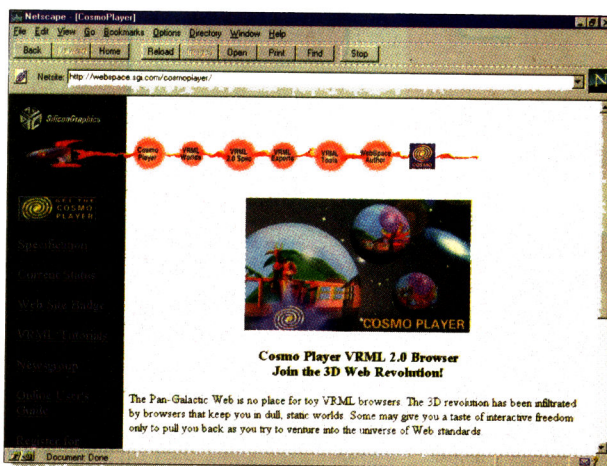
Netscape - [CosmoPlayer]

File Edit View Go Bookmarks Options Directory Window Help

Back Forward Home Reload Images Open Print Find Stop

Netsite: http://webspace.sgi.com/cosmoplayer/

N

SiliconGraphics

Cosmo Player VRML Worlds VRML 2.0 Spec VRML Experts VRML Tools WebSpace Author

GET THE COSMO PLAYER

Specification

Content Status

Web Site Radar

VRML Listening

Newsgroup

Online User's Guide

Register for

COSMO PLAYER

Cosmo Player VRML 2.0 Browser
Join the 3D Web Revolution!

The Pan-Galactic Web is no place for toy VRML browsers. The 3D revolution has been infiltrated by browsers that keep you in dull, static worlds. Some may give you a taste of interactive freedom only to pull you back as you try to venture into the universe of Web standards.

Document: Done